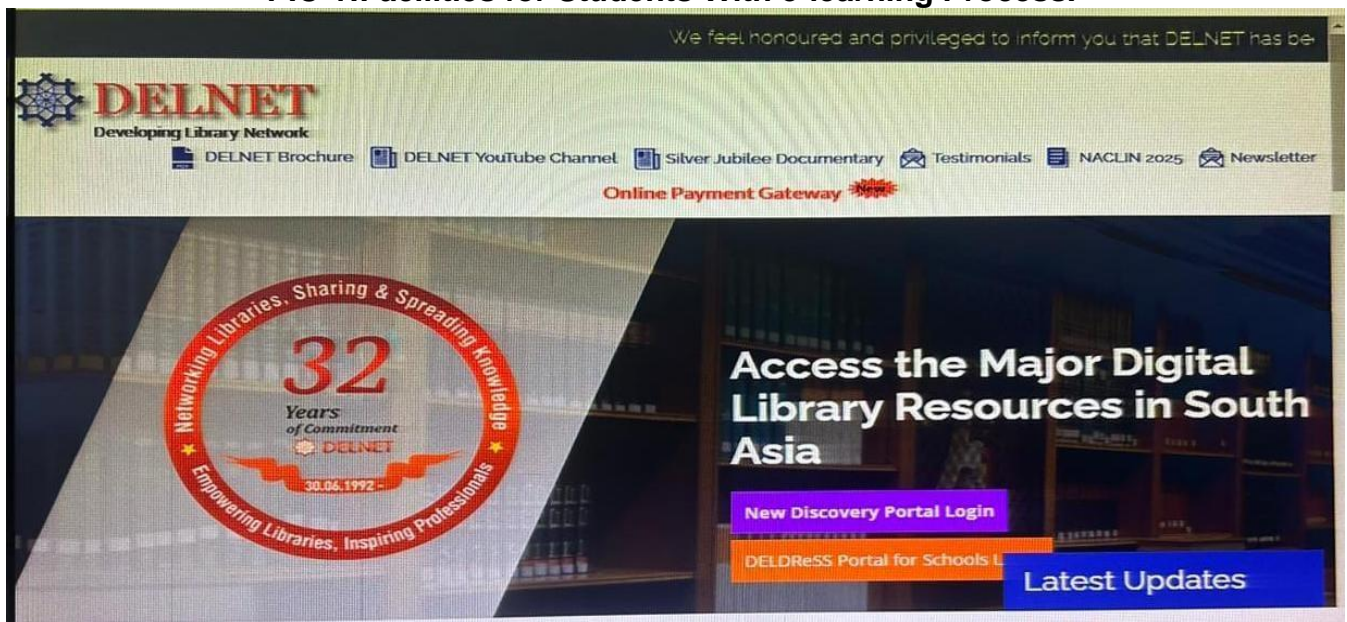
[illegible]

We feel honoured and privileged to inform you that DELNET has be

DELNET
Developing Library Network

DELNET Brochure DELNET YouTube Channel Silver Jubilee Documentary Testimonials NACLIN 2025 Newsletter

Online Payment Gateway New

Networking Libraries, Sharing & Spreading Knowledge
32
Years
of Commitment
DELNET
30.06.1992 -
Empowering Libraries, Inspiring Professionals

Access the Major Digital Library Resources in South Asia

New Discovery Portal Login

DELDReSS Portal for Schools L

Latest Updates